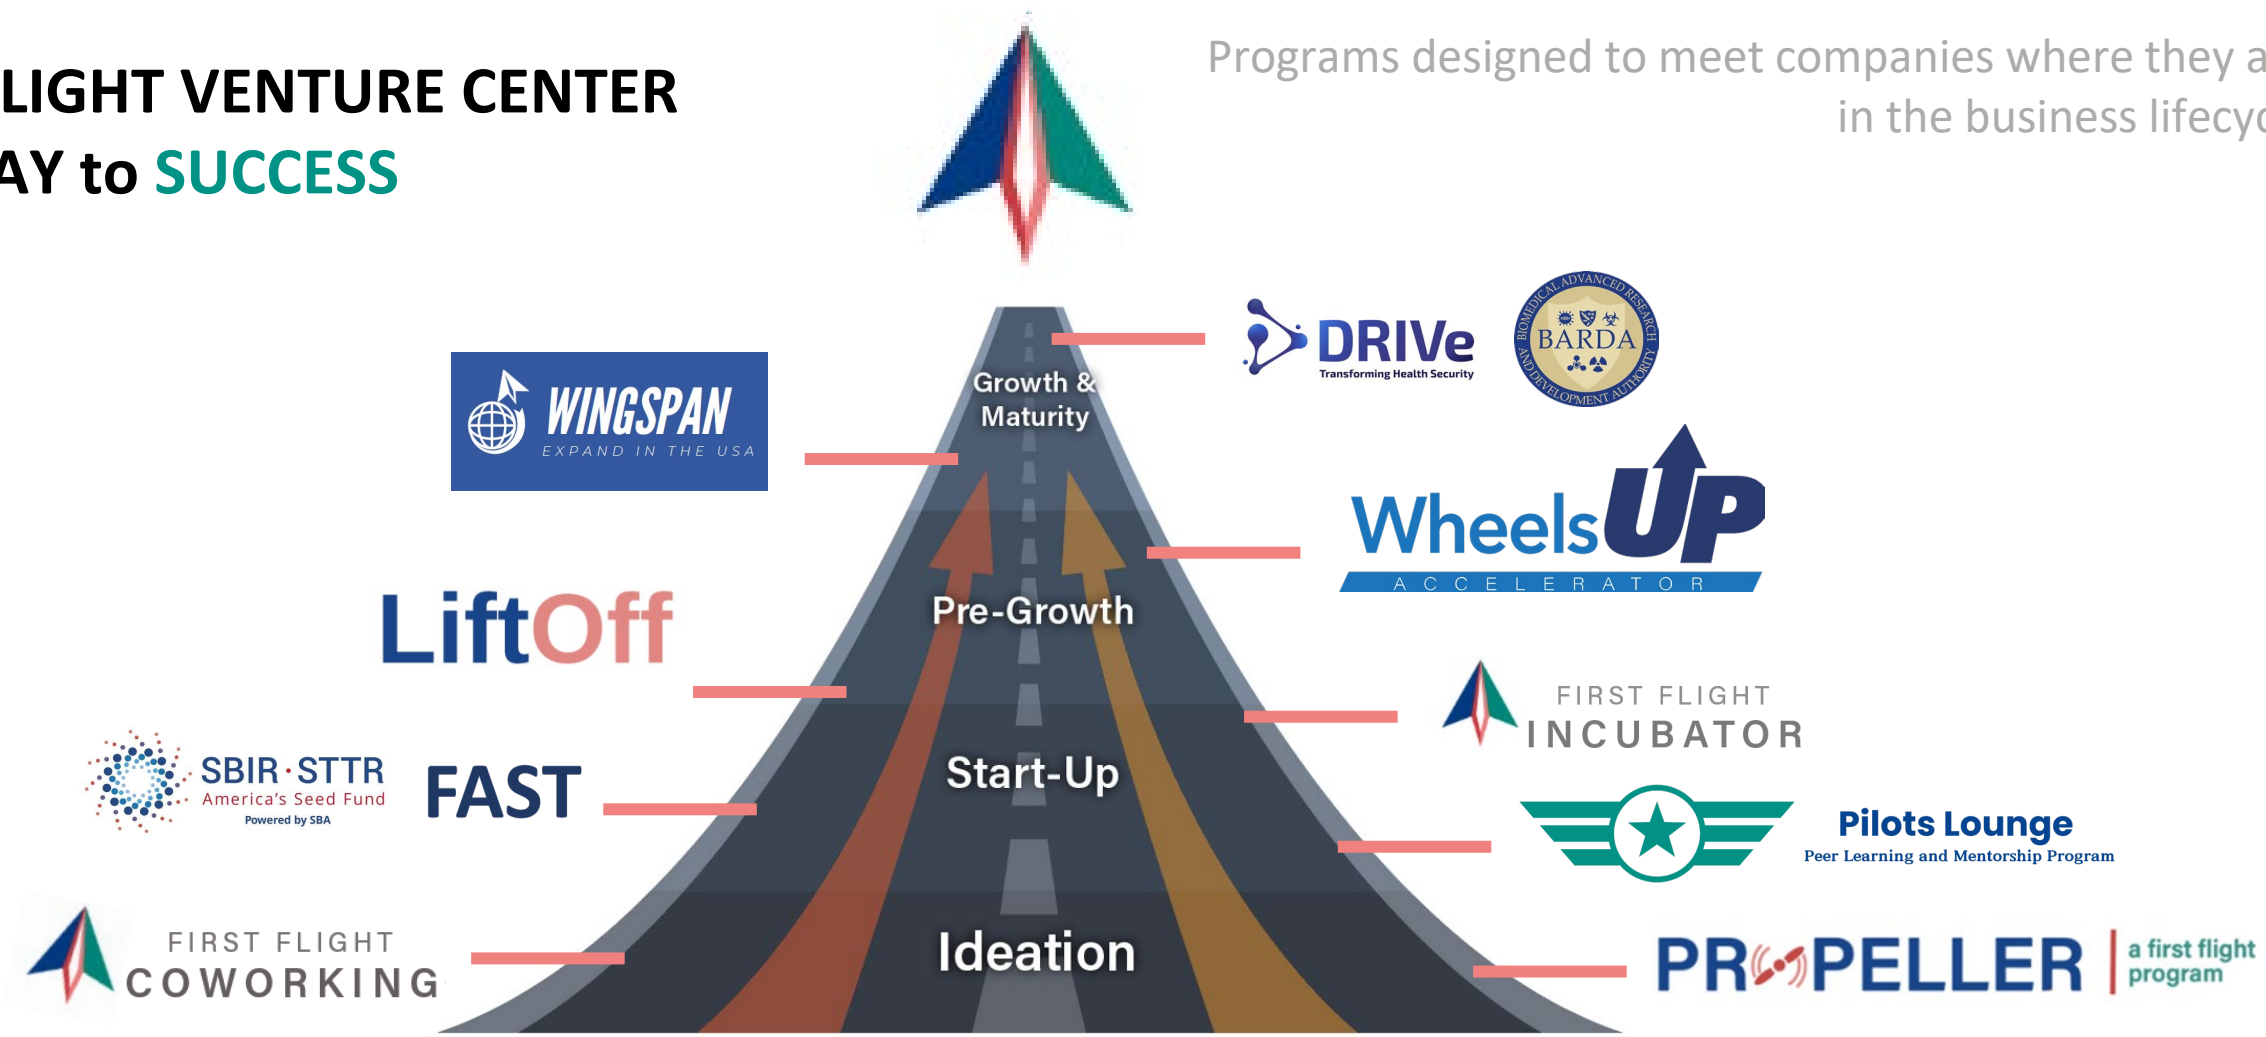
LIGHT VENTURE CENTER
AY to SUCCESS

Programs designed to meet companies where they a
in the business lifecyc

Growth & Maturity

Pre-Growth

Start-Up

Ideation

WINGSPAN
EXPAND IN THE USA

DRIVe
Transforming Health Security

BIOMEDICAL ADVANCED RESEARCH AND DEVELOPMENT AUTHORITY
BARDA

WheelsUP
ACCELERATOR

LiftOff

FIRST FLIGHT
INCUBATOR

SBIR·STTR
America's Seed Fund
Powered by SBA

FAST

Pilots Lounge
Peer Learning and Mentorship Program

FIRST FLIGHT
COWORKING

PROPELLER
a first flight program